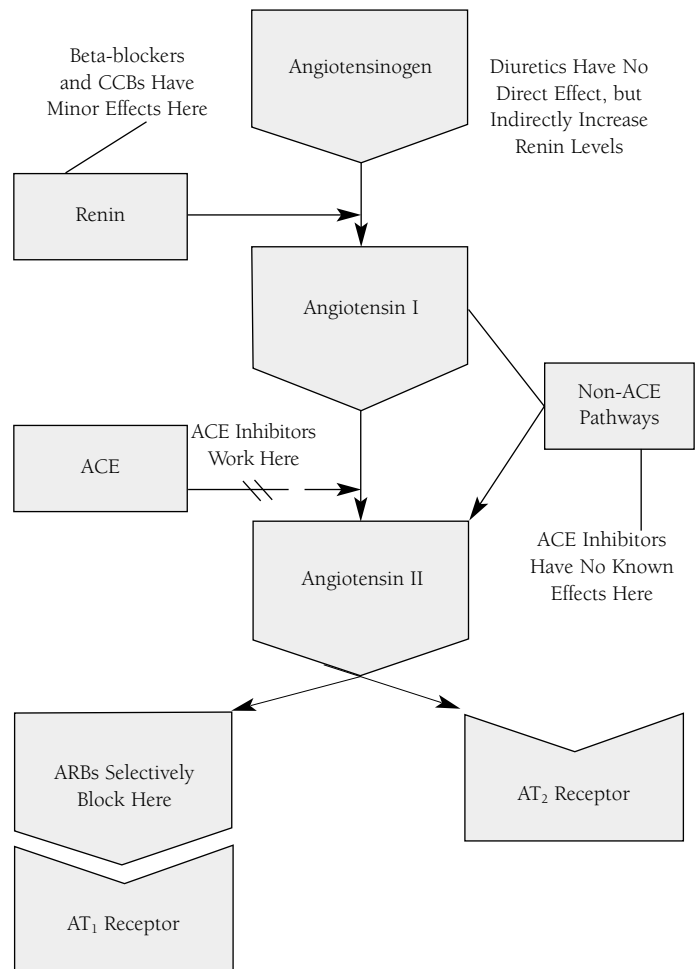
Beta-blockers and CCBs Have Minor Effects Here

Angiotensinogen

Diuretics Have No Direct Effect, but Indirectly Increase Renin Levels

Renin

Angiotensin I

Non-ACE Pathways

ACE

ACE Inhibitors Work Here

ACE Inhibitors Have No Known Effects Here

Angiotensin II

ARBs Selectively Block Here

AT$_2$ Receptor

AT$_1$ Receptor